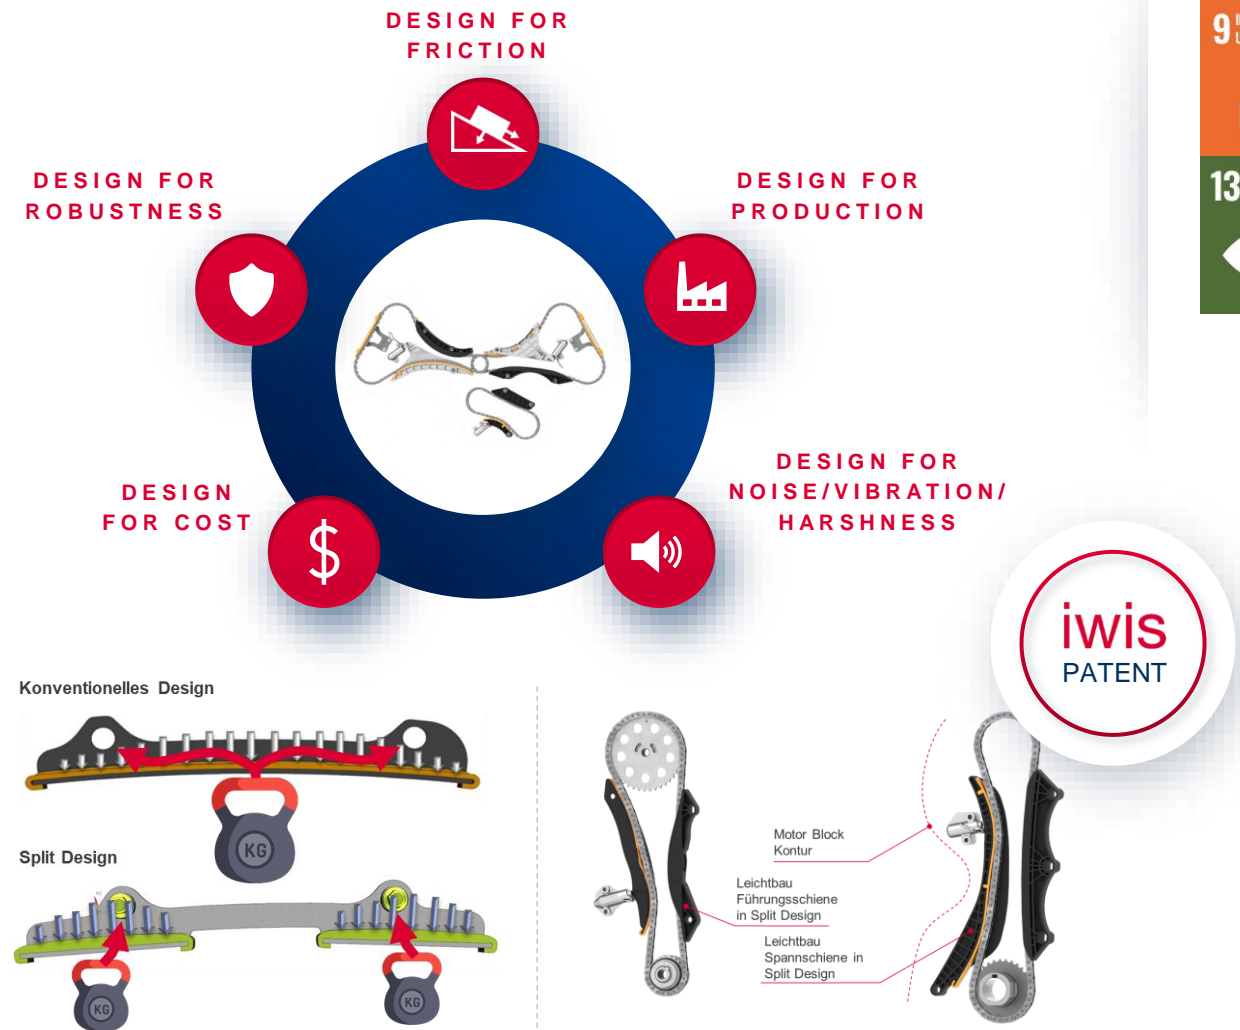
DESIGN FOR FRICTION

DESIGN FOR ROBUSTNESS

DESIGN FOR PRODUCTION

DESIGN FOR NOISE/VIBRATION/ HARSHNESS

DESIGN FOR COST

$

9

13

iwis PATENT

Konventionelles Design

KG

Split Design

KG

KG

Motor Block Kontur

Leichtbau Führungsschiene in Split Design

Leichtbau Spannschiene in Split Design